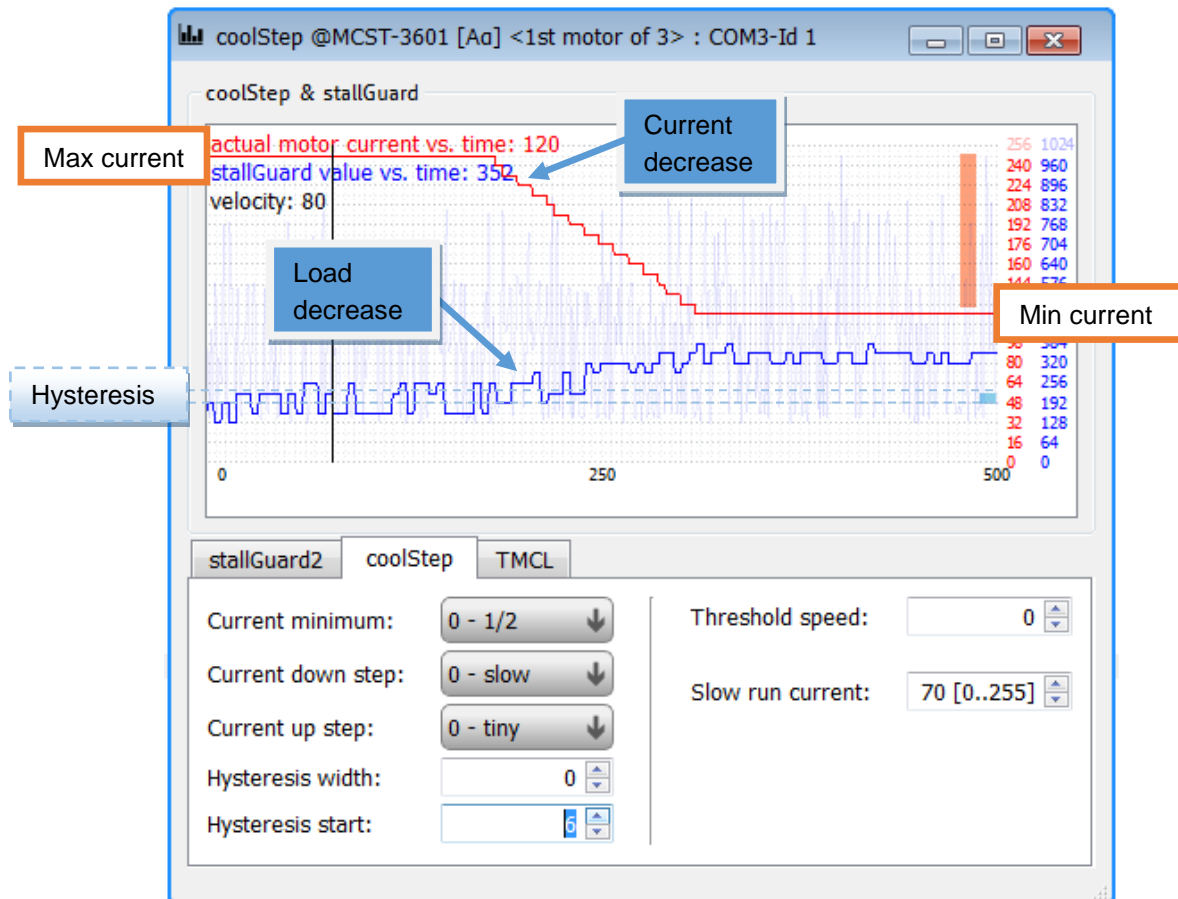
coolStep @MCST-3601 [Aα] <1st motor of 3> : COM3-Id 1

coolStep & stallGuard

Max current

actual motor current vs. time: 120
stallGuard value vs. time: 352
velocity: 80

Current decrease

Load decrease

Min current

Hysteresis

| 256 | 1024 |
|---|---|
| 240 | 960 |
| 224 | 896 |
| 208 | 832 |
| 192 | 768 |
| 176 | 704 |
| 160 | 640 |
| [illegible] | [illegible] |
| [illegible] | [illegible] |
| 80 | 320 |
| 64 | 256 |
| 48 | 192 |
| 32 | 128 |
| 16 | 64 |
| 0 | 0 |

0 250 500

stallGuard2 coolStep TMCL

Current minimum: 0 - 1/2
Current down step: 0 - slow
Current up step: 0 - tiny
Hysteresis width: 0
Hysteresis start: 6

Threshold speed: 0
Slow run current: 70 [0..255]